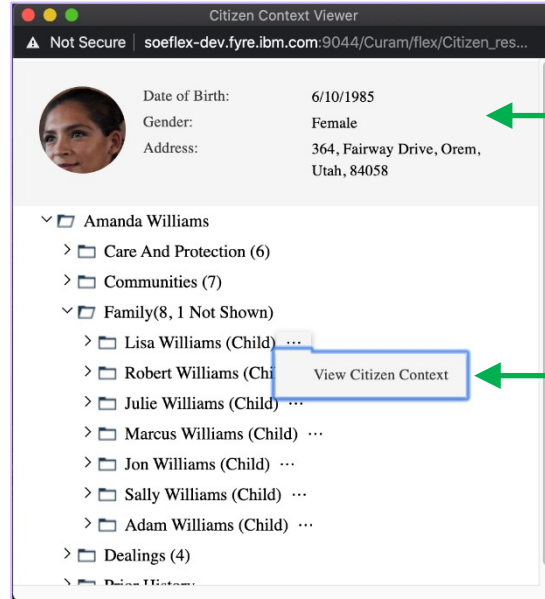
Citizen Context Viewer

Not Secure | soeflex-dev.fyre.ibm.com:9044/Curam/flex/Citizen_res...

Date of Birth: 6/10/1985
Gender: Female
Address: 364, Fairway Drive, Orem, Utah, 84058

Amanda Williams
Care And Protection (6)
Communities (7)
Family(8, 1 Not Shown)
Lisa Williams (Child) ···
Robert Williams (Chi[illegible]
View Citizen Context
Julie Williams (Child) ···
Marcus Williams (Child) ···
Jon Williams (Child) ···
Sally Williams (Child) ···
Adam Williams (Child) ···
Dealings (4)
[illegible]